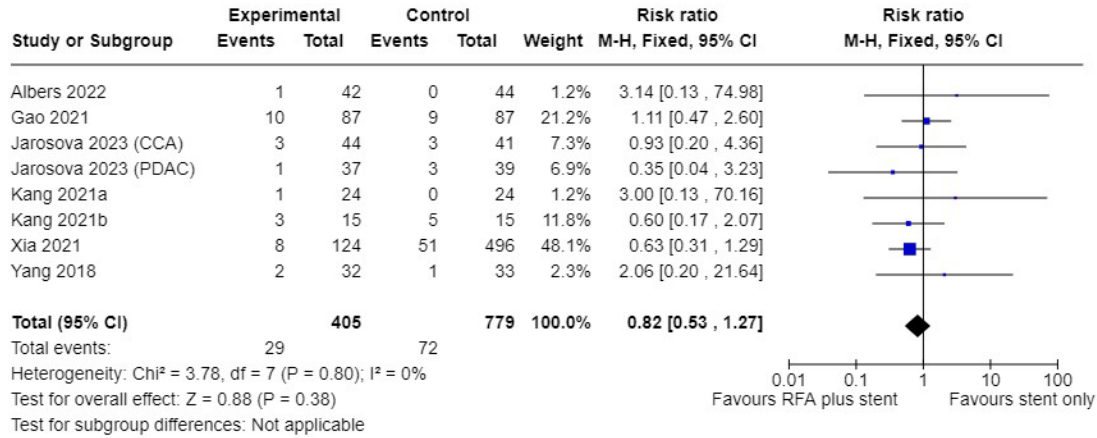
| Study or Subgroup | Experimental Events | Experimental Total | Control Events | Control Total | Weight | Risk ratio M-H, Fixed, 95% CI |
|---|---|---|---|---|---|---|
| Albers 2022 | 1 | 42 | 0 | 44 | 1.2% | 3.14 [0.13 , 74.98] |
| Gao 2021 | 10 | 87 | 9 | 87 | 21.2% | 1.11 [0.47 , 2.60] |
| Jarosova 2023 (CCA) | 3 | 44 | 3 | 41 | 7.3% | 0.93 [0.20 , 4.36] |
| Jarosova 2023 (PDAC) | 1 | 37 | 3 | 39 | 6.9% | 0.35 [0.04 , 3.23] |
| Kang 2021a | 1 | 24 | 0 | 24 | 1.2% | 3.00 [0.13 , 70.16] |
| Kang 2021b | 3 | 15 | 5 | 15 | 11.8% | 0.60 [0.17 , 2.07] |
| Xia 2021 | 8 | 124 | 51 | 496 | 48.1% | 0.63 [0.31 , 1.29] |
| Yang 2018 | 2 | 32 | 1 | 33 | 2.3% | 2.06 [0.20 , 21.64] |
| Total (95% CI) | | 405 | | 779 | 100.0% | 0.82 [0.53 , 1.27] |
| Total events: | 29 | | 72 | | | |

Risk ratio
M-H, Fixed, 95% CI

Heterogeneity: Chi² = 3.78, df = 7 (P = 0.80); I² = 0%
Test for overall effect: Z = 0.88 (P = 0.38)
Test for subgroup differences: Not applicable

0.01 0.1 1 10 100
Favours RFA plus stent Favours stent only